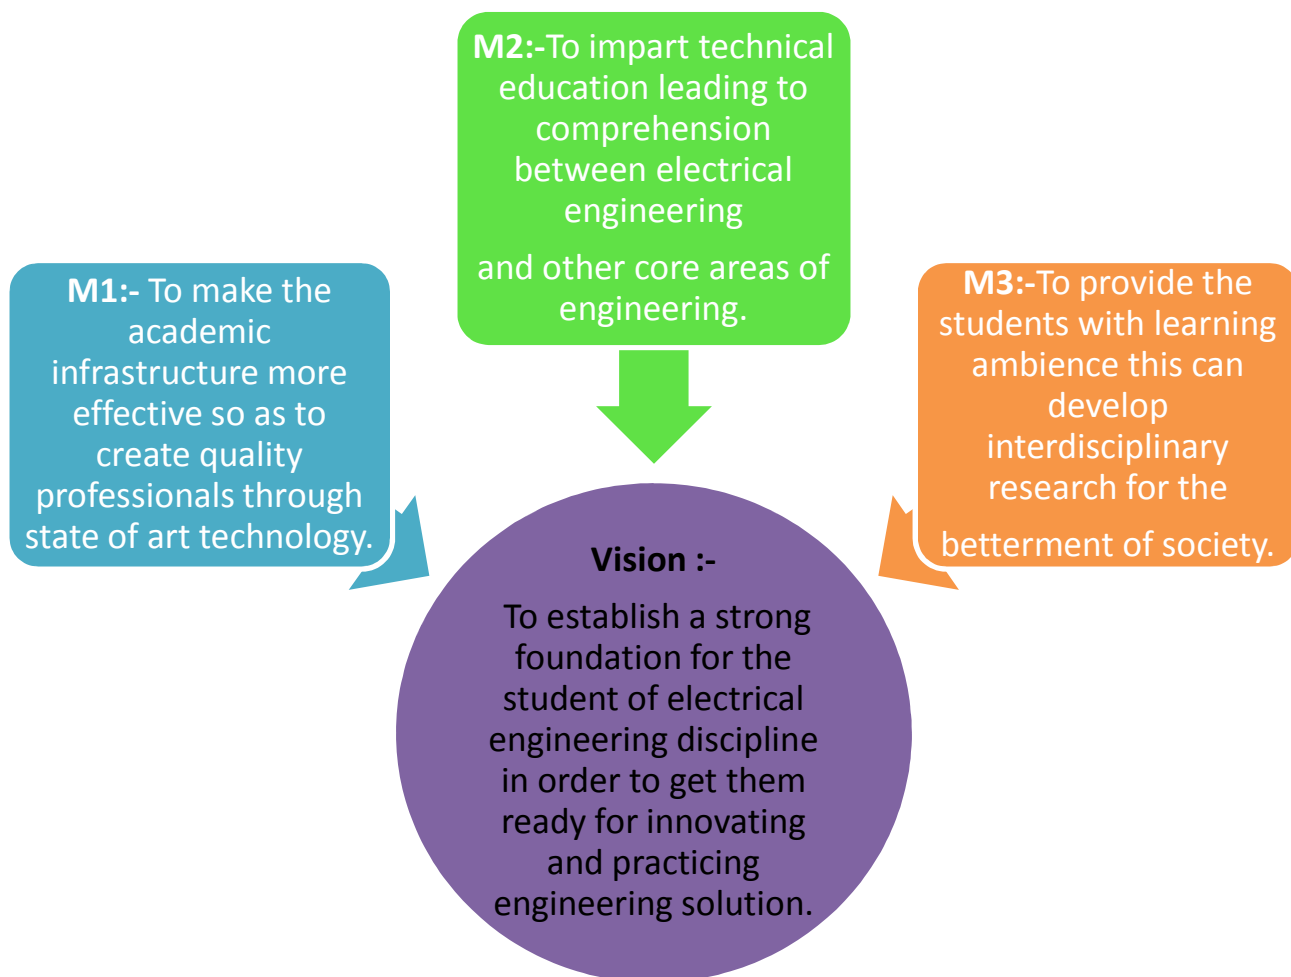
**M2:-**To impart technical education leading to comprehension between electrical engineering

and other core areas of engineering.

**M1:-** To make the academic infrastructure more effective so as to create quality professionals through state of art technology.

**M3:-**To provide the students with learning ambience this can develop interdisciplinary research for the

betterment of society.

**Vision :-**

To establish a strong foundation for the student of electrical engineering discipline in order to get them ready for innovating and practicing engineering solution.